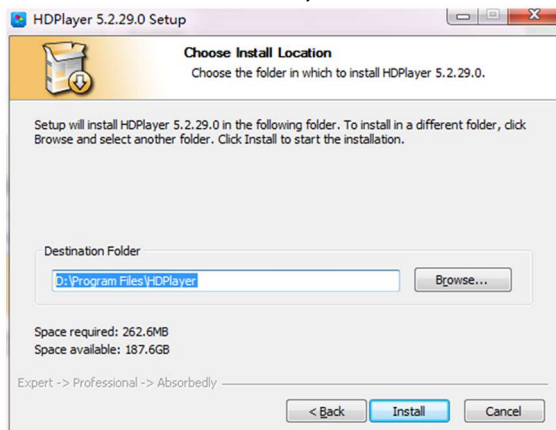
HDPlayer 5.2.29.0 Setup

Choose Install Location
Choose the folder in which to install HDPlayer 5.2.29.0.

Setup will install HDPlayer 5.2.29.0 in the following folder. To install in a different folder, click Browse and select another folder. Click Install to start the installation.

Destination Folder
D:\Program Files\HDPlayer
Browse...

Space required: 262.6MB
Space available: 187.6GB

Expert -> Professional -> Absorbedly

< Back
Install
Cancel